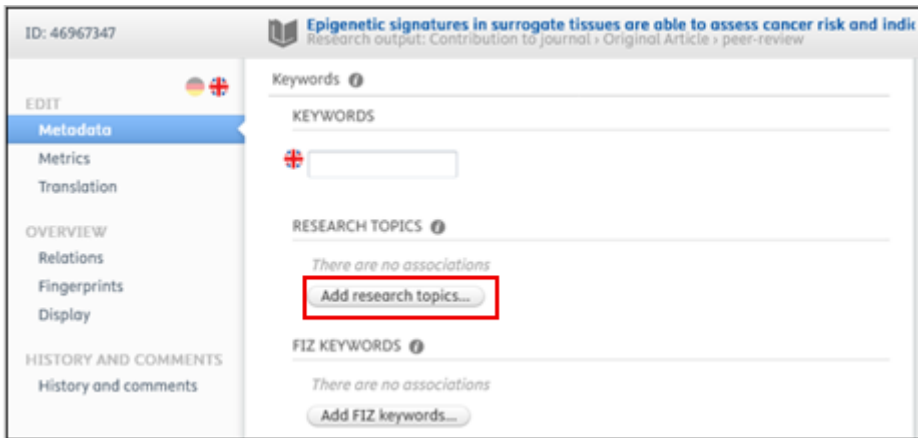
ID: 46967347

Epigenetic signatures in surrogate tissues are able to assess cancer risk and indic
Research output: Contribution to journal › Original Article › peer-review

EDIT
Metadata
Metrics
Translation

OVERVIEW
Relations
Fingerprints
Display

HISTORY AND COMMENTS
History and comments

Keywords

KEYWORDS

RESEARCH TOPICS

There are no associations

Add research topics...

FIZ KEYWORDS

There are no associations

Add FIZ keywords...